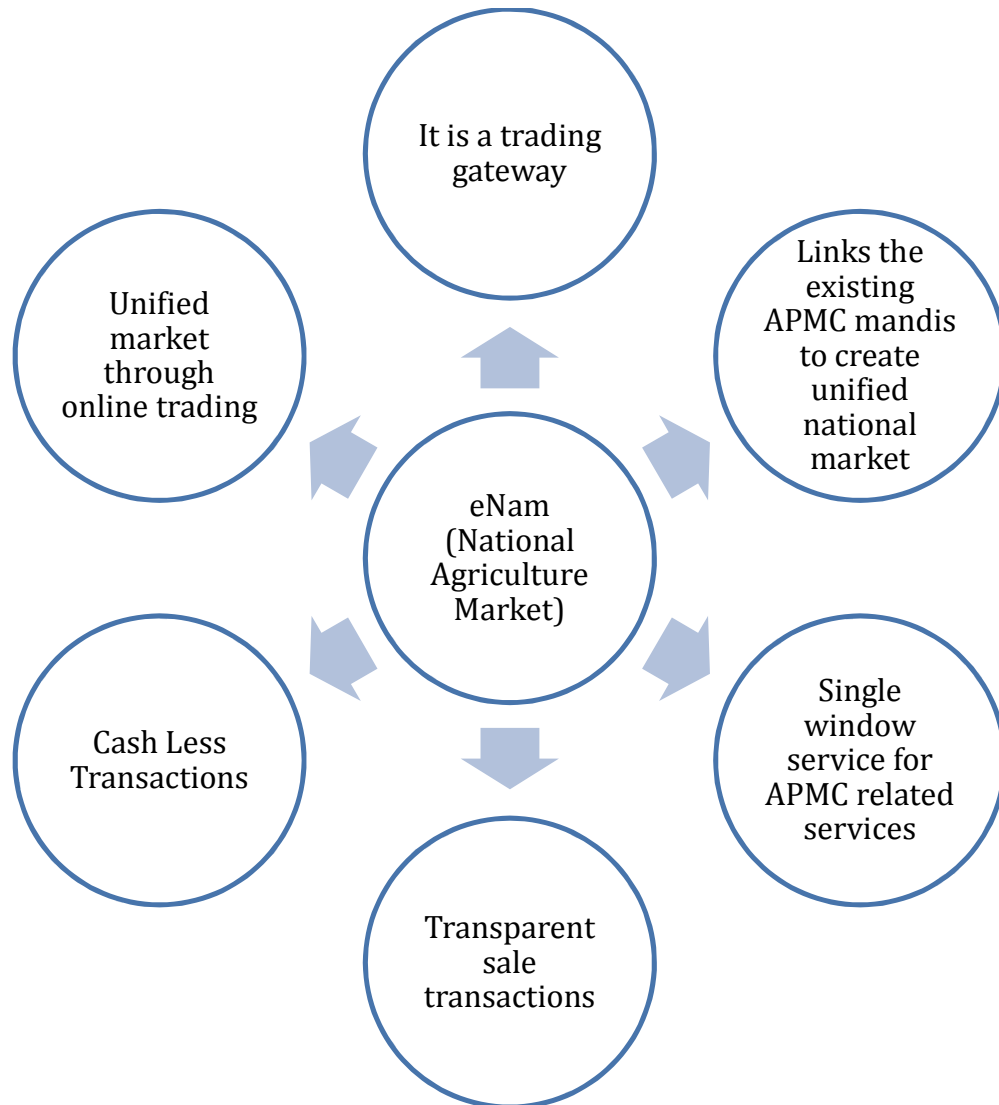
eNam (National Agriculture Market)

It is a trading gateway

Links the existing APMC mandis to create unified national market

Single window service for APMC related services

Transparent sale transactions

Cash Less Transactions

Unified market through online trading